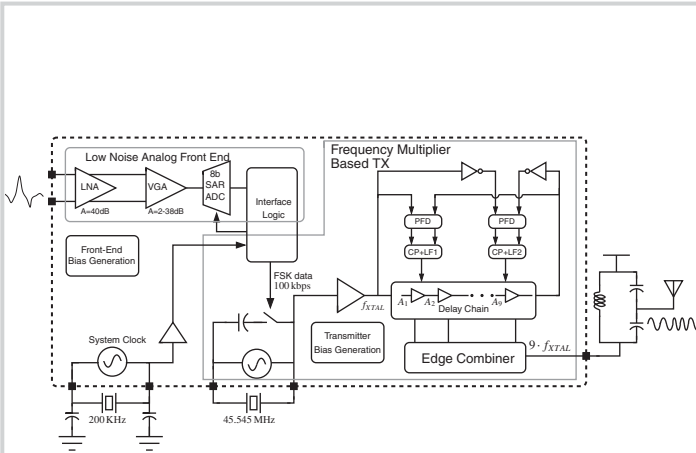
Low Noise Analog Front End

Frequency Multiplier Based TX

LNA

A=40dB

VGA

A=2-38dB

8b SAR ADC

Interface Logic

Front-End Bias Generation

PFD

PFD

CP+LF1

CP+LF2

FSK data 100 kbps

$f_{XTAL}$

$A_1$ $A_2$ $A_9$

Delay Chain

System Clock

Transmitter Bias Generation

Edge Combiner

$9 \cdot f_{XTAL}$

200 KHz

45.545 MHz